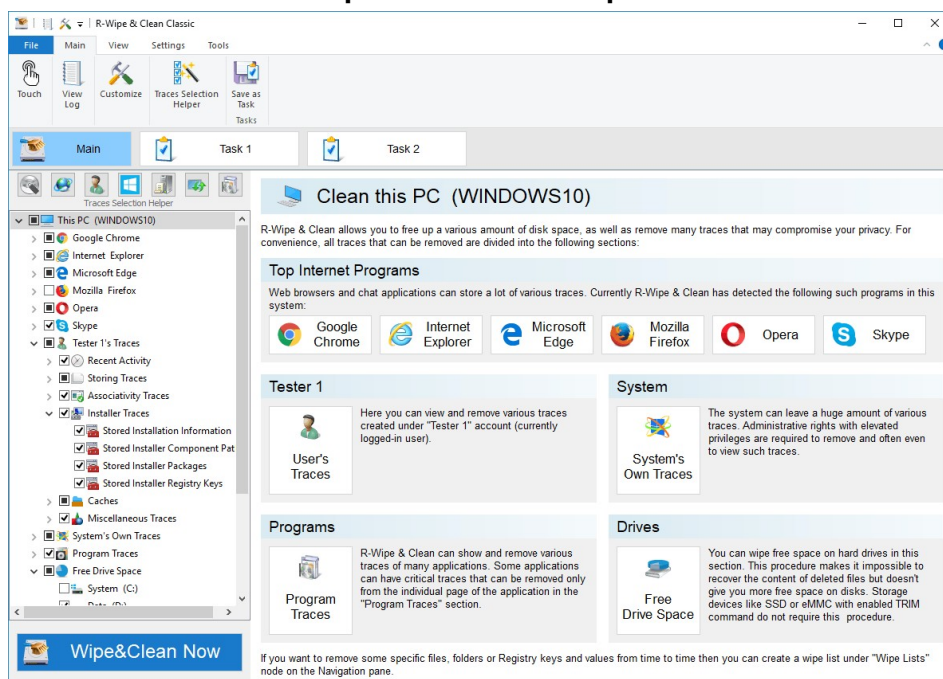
R-Wipe & Clean Classic

File Main View Settings Tools

Touch
View Log
Customize
Traces Selection Helper
Save as Task
Tasks

Main
Task 1
Task 2

Traces Selection Helper

This PC (WINDOWS10)
Google Chrome
Internet Explorer
Microsoft Edge
Mozilla Firefox
Opera
Skype
Tester 1's Traces
Recent Activity
Storing Traces
Associativity Traces
Installer Traces
Stored Installation Information
Stored Installer Component Pat
Stored Installer Packages
Stored Installer Registry Keys
Caches
Miscellaneous Traces
System's Own Traces
Program Traces
Free Drive Space
System (C:)
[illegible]

Wipe&Clean Now

Clean this PC (WINDOWS10)

R-Wipe & Clean allows you to free up a various amount of disk space, as well as remove many traces that may compromise your privacy. For convenience, all traces that can be removed are divided into the following sections:

Top Internet Programs

Web browsers and chat applications can store a lot of various traces. Currently R-Wipe & Clean has detected the following such programs in this system:

Google Chrome
Internet Explorer
Microsoft Edge
Mozilla Firefox
Opera
Skype

Tester 1

User's Traces

Here you can view and remove various traces created under "Tester 1" account (currently logged-in user).

System

System's Own Traces

The system can leave a huge amount of various traces. Administrative rights with elevated privileges are required to remove and often even to view such traces.

Programs

Program Traces

R-Wipe & Clean can show and remove various traces of many applications. Some applications can have critical traces that can be removed only from the individual page of the application in the "Program Traces" section.

Drives

Free Drive Space

You can wipe free space on hard drives in this section. This procedure makes it impossible to recover the content of deleted files but doesn't give you more free space on disks. Storage devices like SSD or eMMC with enabled TRIM command do not require this procedure.

If you want to remove some specific files, folders or Registry keys and values from time to time then you can create a wipe list under "Wipe Lists" node on the Navigation pane.